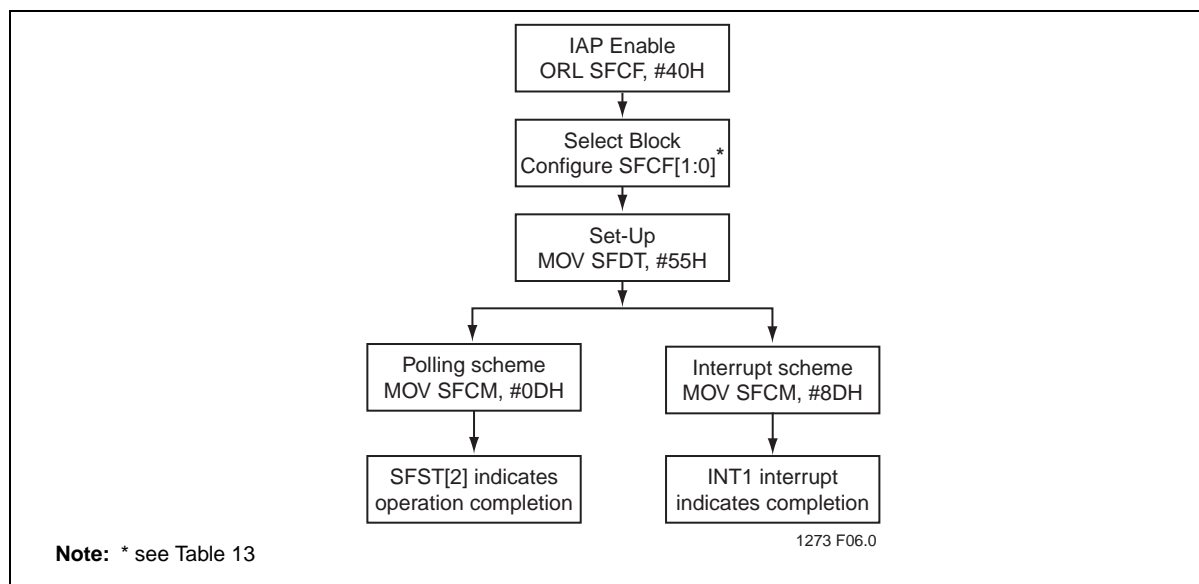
IAP Enable
ORL SFCF, #40H

Select Block
Configure SFCF[1:0]*

Set-Up
MOV SFDT, #55H

Polling scheme
MOV SFCM, #0DH

Interrupt scheme
MOV SFCM, #8DH

SFST[2] indicates operation completion

INT1 interrupt indicates completion

1273 F06.0

**Note:** * see Table 13